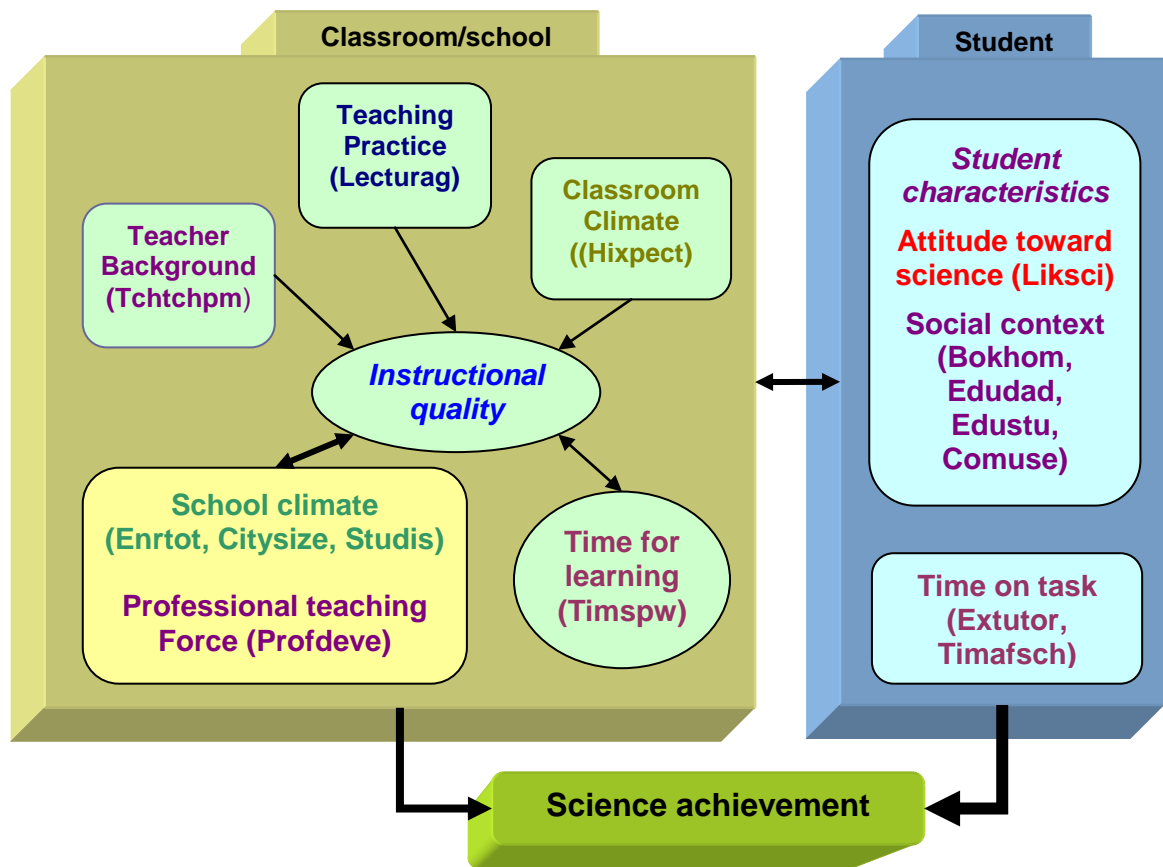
Classroom/school

Teaching Practice (Lecturag)

Classroom Climate ((Hixpect)

Teacher Background (Tchtchpm)

Instructional quality

School climate (Enrtot, Citysize, Studis)

Professional teaching Force (Profdeve)

Time for learning (Timspw)

Student

Student characteristics

Attitude toward science (Liksci)

Social context (Bokhom, Edudad, Edustu, Comuse)

Time on task (Extutor, Timafsch)

Science achievement